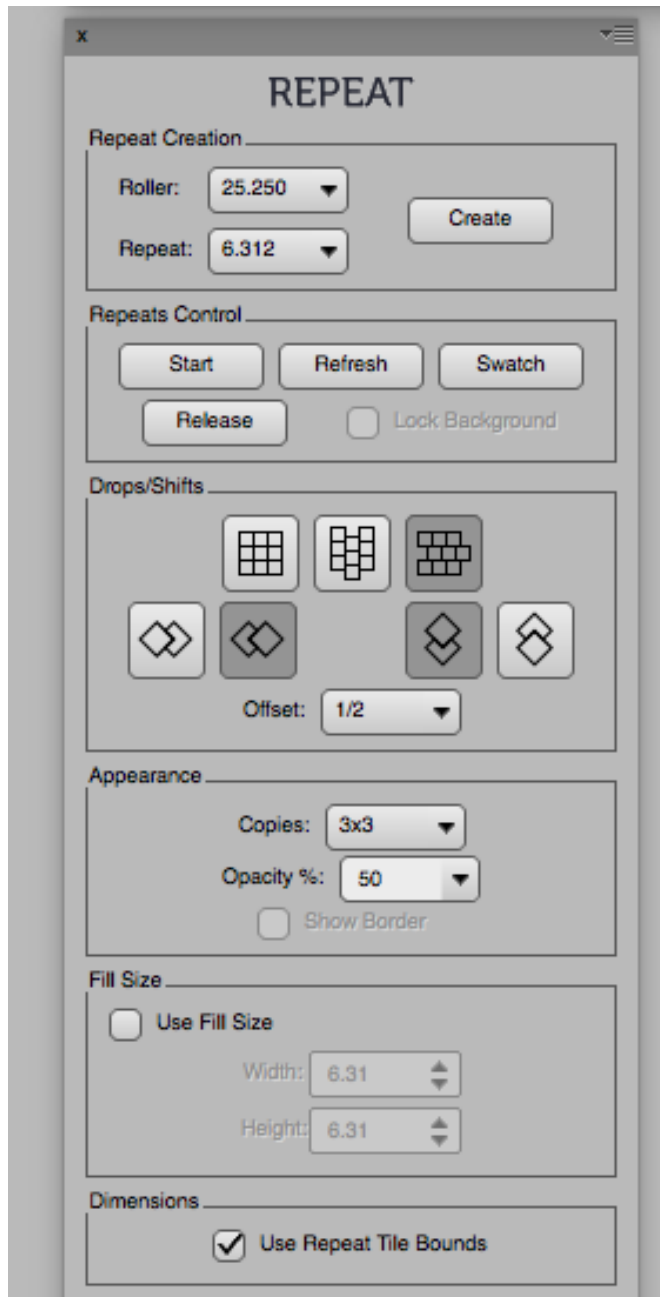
x

REPEAT

Repeat Creation

Roller: 25.250

Repeat: 6.312

Create

Repeats Control

Start

Refresh

Swatch

Release

Lock Background

Drops/Shifts

Offset: 1/2

Appearance

Copies: 3x3

Opacity %: 50

Show Border

Fill Size

Use Fill Size

Width: 6.31

Height: 6.31

Dimensions

Use Repeat Tile Bounds